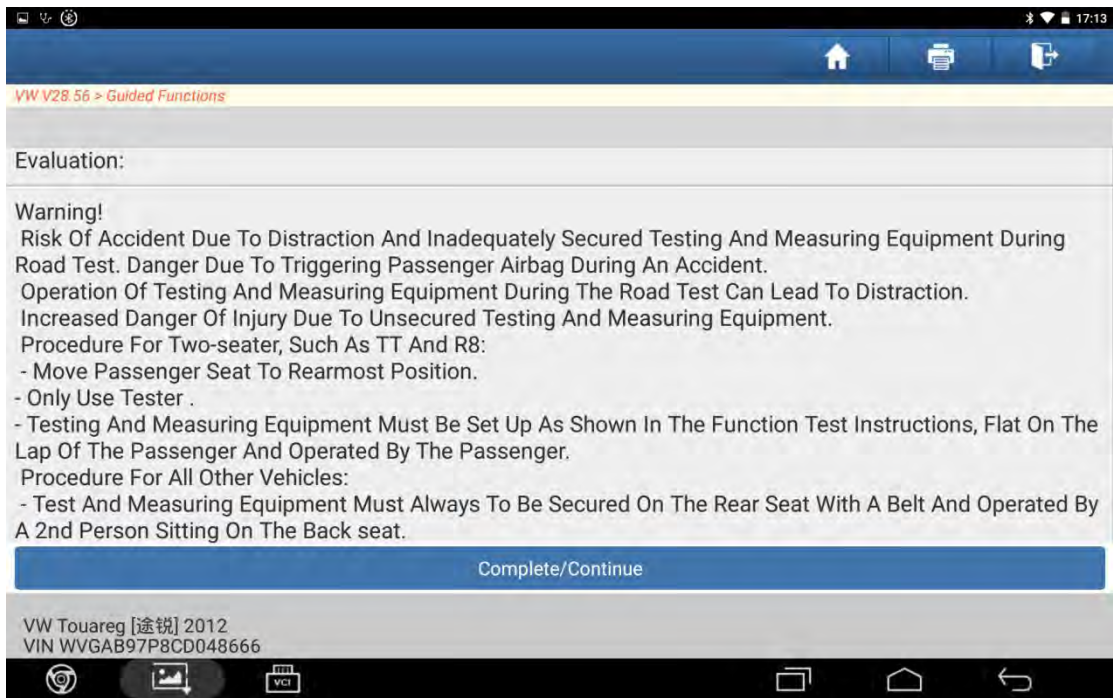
17:13

VW V28.56 > Guided Functions

Evaluation:

Warning!
Risk Of Accident Due To Distraction And Inadequately Secured Testing And Measuring Equipment During Road Test. Danger Due To Triggering Passenger Airbag During An Accident.
Operation Of Testing And Measuring Equipment During The Road Test Can Lead To Distraction.
Increased Danger Of Injury Due To Unsecured Testing And Measuring Equipment.
Procedure For Two-seater, Such As TT And R8:
- Move Passenger Seat To Rearmost Position.
- Only Use Tester .
- Testing And Measuring Equipment Must Be Set Up As Shown In The Function Test Instructions, Flat On The Lap Of The Passenger And Operated By The Passenger.
Procedure For All Other Vehicles:
- Test And Measuring Equipment Must Always To Be Secured On The Rear Seat With A Belt And Operated By A 2nd Person Sitting On The Back seat.

Complete/Continue

VW Touareg [途锐] 2012
VIN WVGAB97P8CD048666

VCI